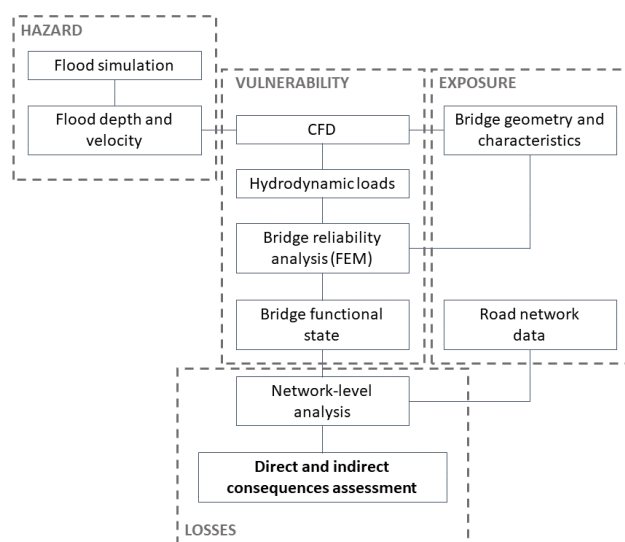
HAZARD

Flood simulation

Flood depth and velocity

VULNERABILITY

CFD

Hydrodynamic loads

Bridge reliability analysis (FEM)

Bridge functional state

EXPOSURE

Bridge geometry and characteristics

Road network data

Network-level analysis

**Direct and indirect consequences assessment**

LOSSES